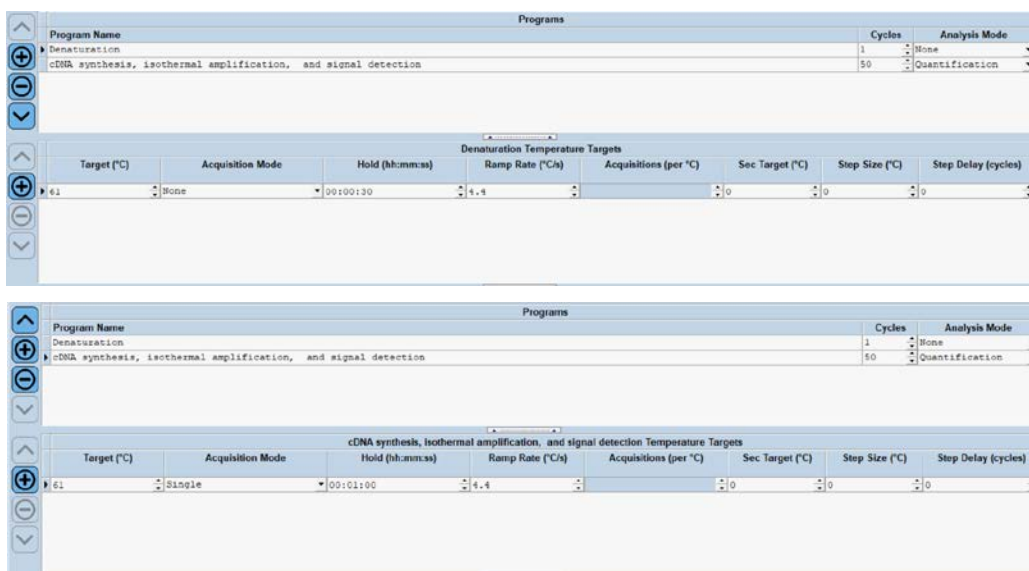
Programs

| Program Name | Cycles | Analysis Mode |
|---|---|---|
| Denaturation | 1 | None |
| cDNA synthesis, isothermal amplification, and signal detection | 50 | Quantification |

Denaturation Temperature Targets

| Target (°C) | Acquisition Mode | Hold (hh:mm:ss) | Ramp Rate (°C/s) | Acquisitions (per °C) | Sec Target (°C) | Step Size (°C) | Step Delay (cycles) |
|---|---|---|---|---|---|---|---|
| 61 | None | 00:00:30 | 4.4 | | 0 | 0 | 0 |

Programs

| Program Name | Cycles | Analysis Mode |
|---|---|---|
| Denaturation | 1 | None |
| cDNA synthesis, isothermal amplification, and signal detection | 50 | Quantification |

cDNA synthesis, isothermal amplification, and signal detection Temperature Targets

| Target (°C) | Acquisition Mode | Hold (hh:mm:ss) | Ramp Rate (°C/s) | Acquisitions (per °C) | Sec Target (°C) | Step Size (°C) | Step Delay (cycles) |
|---|---|---|---|---|---|---|---|
| 61 | Single | 00:01:00 | 4.4 | | 0 | 0 | 0 |